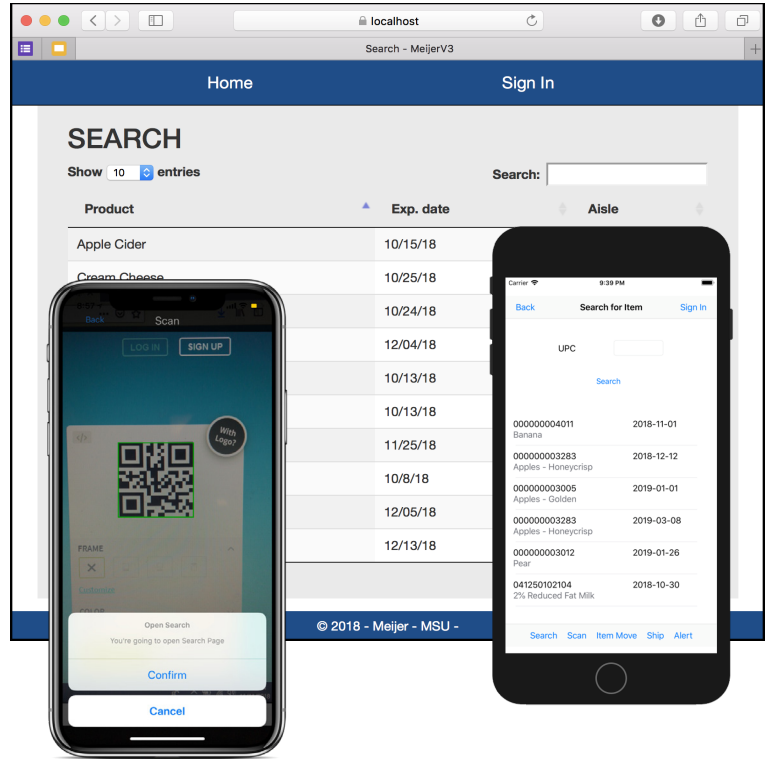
localhost

Search - MeijerV3

Home Sign In

SEARCH

Show 10 entries

Search:

| Product | Exp. date | Aisle |
|---|---|---|
| Apple Cider | 10/15/18 | |
| Cream Cheese | 10/25/18 | |
| | 10/24/18 | |
| | 12/04/18 | |
| | 10/13/18 | |
| | 10/13/18 | |
| | 11/25/18 | |
| | 10/8/18 | |
| | 12/05/18 | |
| | 12/13/18 | |

© 2018 - Meijer - MSU -

Back Scan

LOG IN SIGN UP

With Logo?

FRAME

COLOR

Open Search

You're going to open Search Page

Confirm

Cancel

Carrier 9:39 PM

Back Search for Item Sign In

UPC

Search

000000004011 2018-11-01
Banana

000000003283 2018-12-12
Apples - Honeycrisp

000000003005 2019-01-01
Apples - Golden

000000003283 2019-03-08
Apples - Honeycrisp

000000003012 2019-01-26
Pear

041250102104 2018-10-30
2% Reduced Fat Milk

Search Scan Item Move Ship Alert